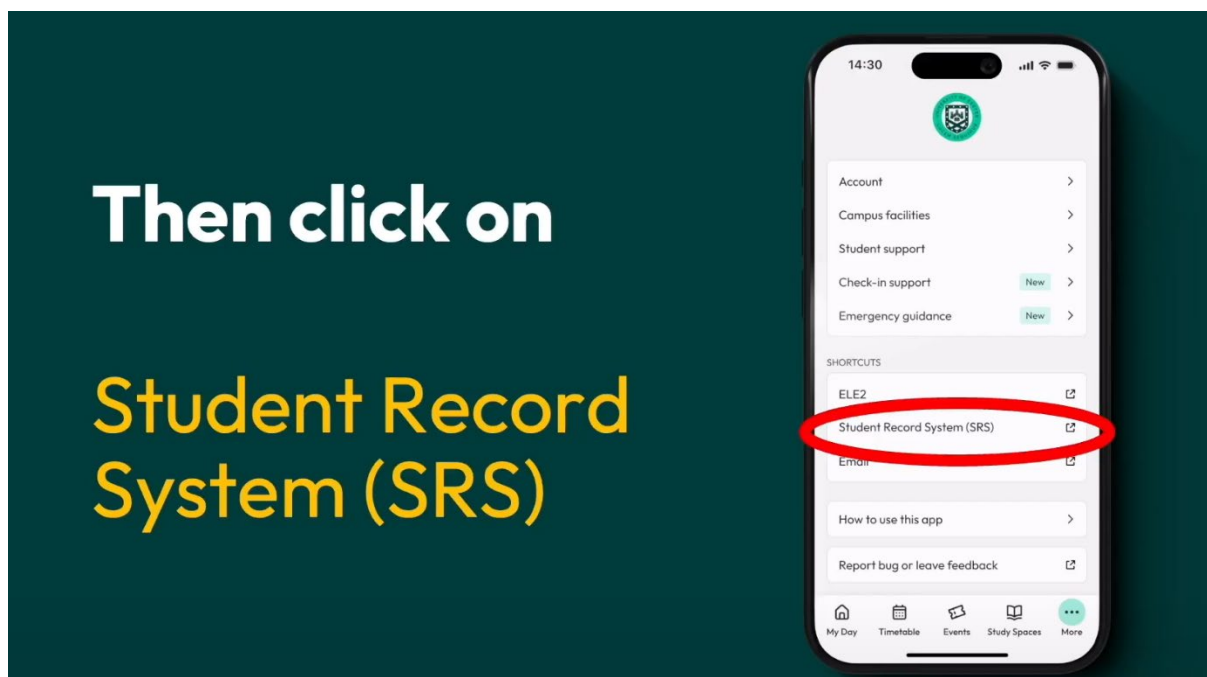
Then click on

Student Record System (SRS)

14:30

Account

Campus facilities

Student support

Check-in support New

Emergency guidance New

SHORTCUTS

ELE2

Student Record System (SRS)

Email

How to use this app

Report bug or leave feedback

My Day Timetable Events Study Spaces More